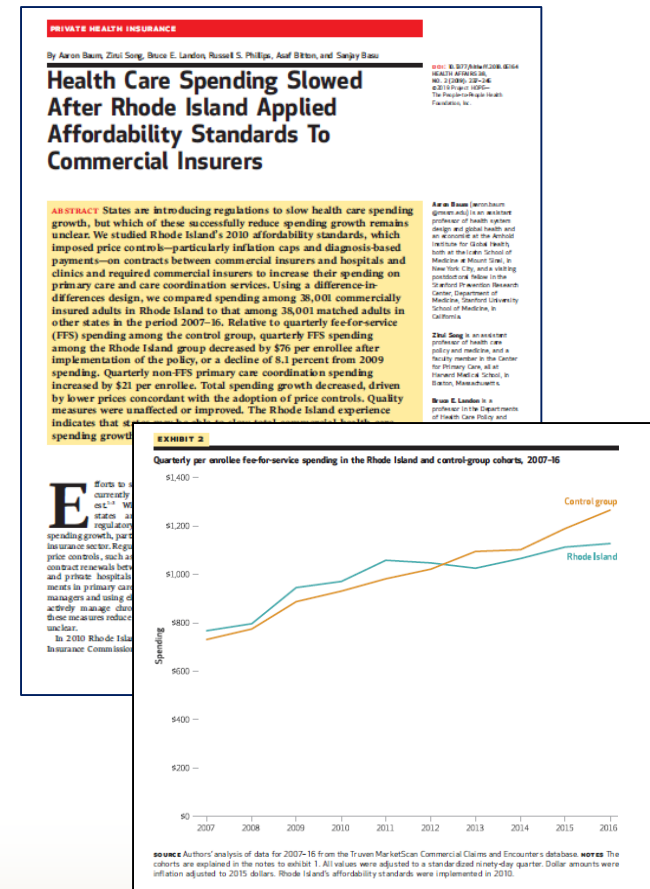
PRIVATE HEALTH INSURANCE

By Aaron Baum, Zirui Song, Bruce E. Landon, Russell S. Phillips, Asaf Bitton, and Sanjay Basu

DOI: 10.1377/hlthaff.2018.05164
HEALTH AFFAIRS 38,
NO. 2 (2019): 237–245
©2019 Project HOPE—
The People-to-People Health
Foundation, Inc.

Health Care Spending Slowed After Rhode Island Applied Affordability Standards To Commercial Insurers

ABSTRACT States are introducing regulations to slow health care spending growth, but which of these successfully reduce spending growth remains unclear. We studied Rhode Island's 2010 affordability standards, which imposed price controls—particularly inflation caps and diagnosis-based payments—on contracts between commercial insurers and hospitals and clinics and required commercial insurers to increase their spending on primary care and care coordination services. Using a difference-in-differences design, we compared spending among 38,001 commercially insured adults in Rhode Island to that among 38,001 matched adults in other states in the period 2007–16. Relative to quarterly fee-for-service (FFS) spending among the control group, quarterly FFS spending among the Rhode Island group decreased by $76 per enrollee after implementation of the policy, or a decline of 8.1 percent from 2009 spending. Quarterly non-FFS primary care coordination spending increased by $21 per enrollee. Total spending growth decreased, driven by lower prices concordant with the adoption of price controls. Quality measures were unaffected or improved. The Rhode Island experience indicates that st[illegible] spending growth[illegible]

Aaron Baum (aaron.baum @mssm.edu) is an assistant professor of health system design and global health and an economist at the Arnhold Institute for Global Health, both at the Icahn School of Medicine at Mount Sinai, in New York City, and a visiting postdoctoral fellow in the Stanford Prevention Research Center, Department of Medicine, Stanford University School of Medicine, in California.

Zirui Song is an assistant professor of health care policy and medicine, and a faculty member in the Center for Primary Care, all at Harvard Medical School, in Boston, Massachusetts.

Bruce E. Landon is a professor in the Department of Health Care Policy and

E fforts to s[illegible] currently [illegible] est. W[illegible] states a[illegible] regulatory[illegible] spending growth, part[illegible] insurance sector. Regu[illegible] price controls, such a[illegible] contract renewals betw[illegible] and private hospitals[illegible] ments in primary car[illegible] managers and using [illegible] actively manage chro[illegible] these measures reduce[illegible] unclear.

In 2010 Rhode Isla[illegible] Insurance Commission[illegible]

EXHIBIT 2

Quarterly per enrollee fee-for-service spending in the Rhode Island and control-group cohorts, 2007–16

$1,400
$1,200
$1,000
$800
$600
$400
$200
$0

Spending

Control group
Rhode Island

2007 2008 2009 2010 2011 2012 2013 2014 2015 2016

SOURCE Authors' analysis of data for 2007–16 from the Truven MarketScan Commercial Claims and Encounters database. NOTES The cohorts are explained in the notes to exhibit 1. All values were adjusted to a standardized ninety-day quarter. Dollar amounts were inflation adjusted to 2015 dollars. Rhode Island's affordability standards were implemented in 2010.